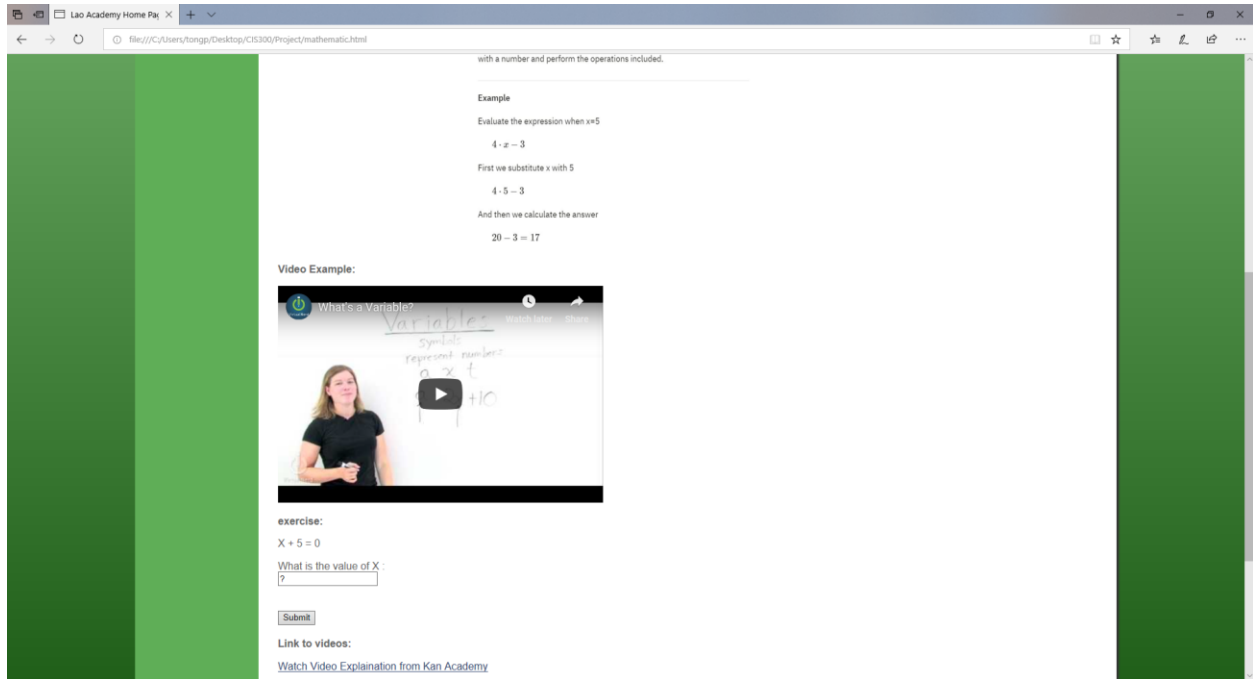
Lao Academy Home Pa

file:///C:/Users/tongp/Desktop/CIS300/Project/mathematic.html

with a number and perform the operations included.

Example

Evaluate the expression when x=5

$4 \cdot x - 3$

First we substitute x with 5

$4 \cdot 5 - 3$

And then we calculate the answer

$20 - 3 = 17$

Video Example:

What's a Variable?

Watch later Share

Variable:
symbols
represent numbers
a x t
+10

exercise:

X + 5 = 0

What is the value of X :

?

Submit

Link to videos:

Watch Video Explaination from Kan Academy